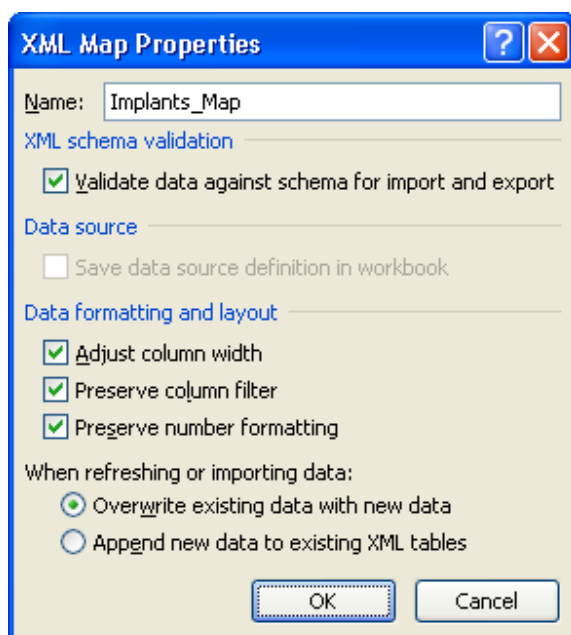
XML Map Properties

?

Name: Implants_Map

XML schema validation

Validate data against schema for import and export

Data source

Save data source definition in workbook

Data formatting and layout

Adjust column width

Preserve column filter

Preserve number formatting

When refreshing or importing data:

Overwrite existing data with new data

Append new data to existing XML tables

OK

Cancel